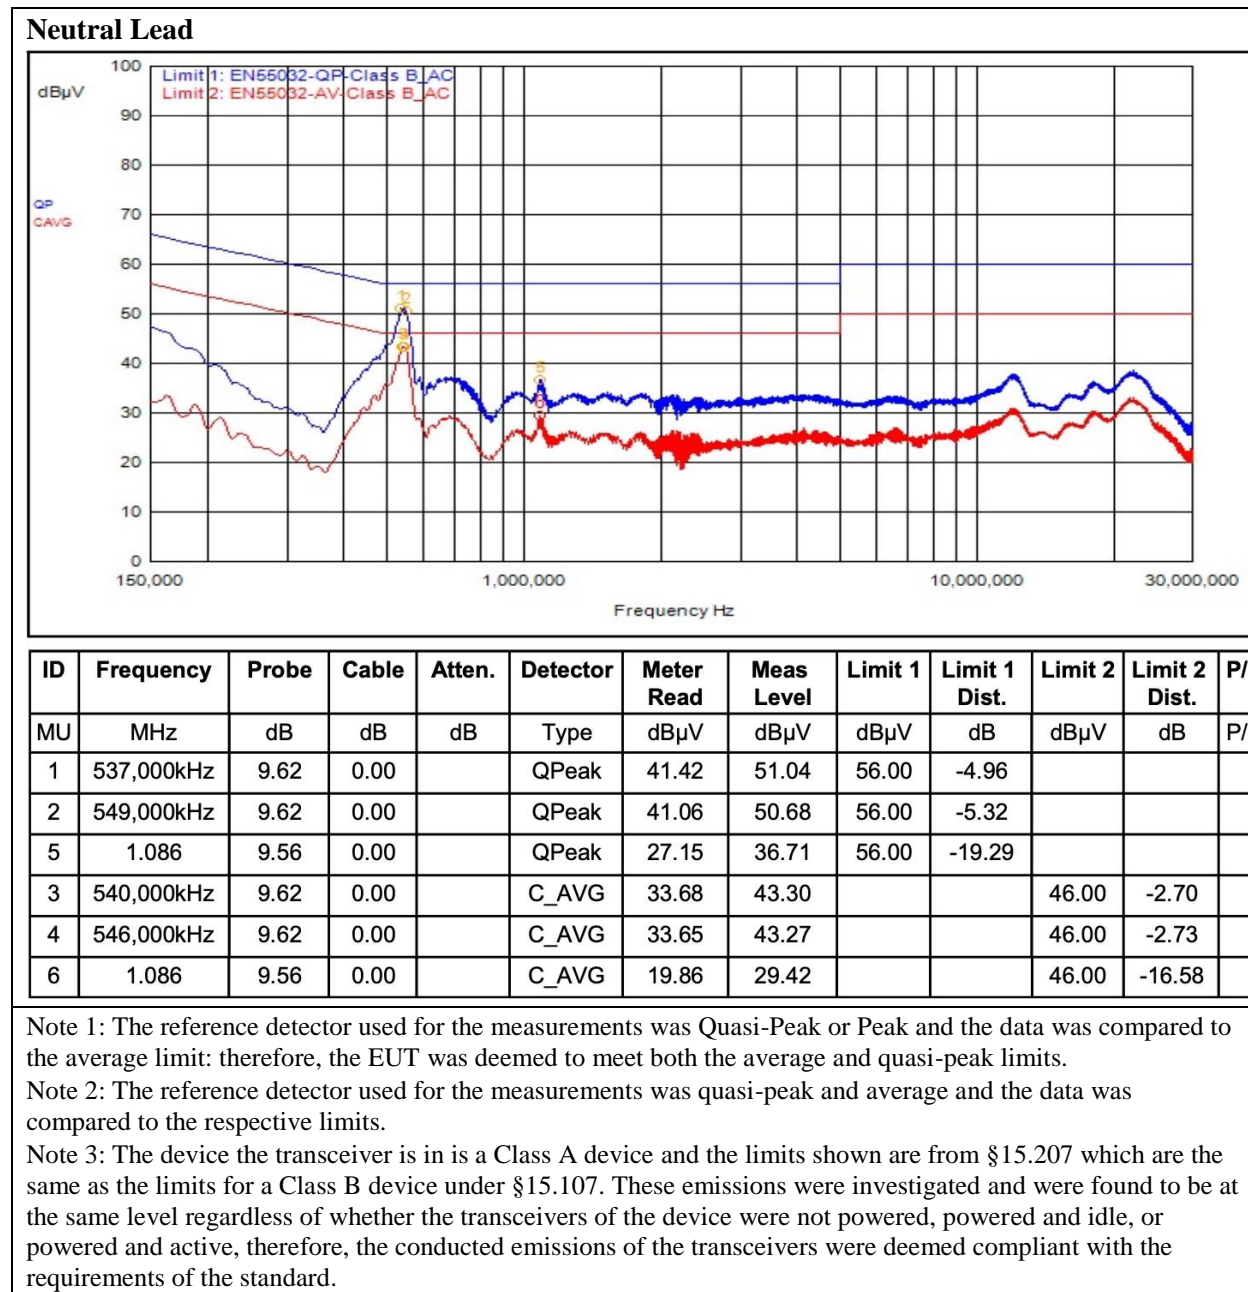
Neutral Lead

Limit 1: EN55032-QP-Class B_AC
Limit 2: EN55032-AV-Class B_AC

dBµV
QP
CAVG

100
90
80
70
60
50
40
30
20
10
0

150,000
1,000,000
10,000,000
30,000,000

Frequency Hz

| ID | Frequency | Probe | Cable | Atten. | Detector | Meter Read | Meas Level | Limit 1 | Limit 1 Dist. | Limit 2 | Limit 2 Dist. | P/ |
|---|---|---|---|---|---|---|---|---|---|---|---|---|
| MU | MHz | dB | dB | dB | Type | dBµV | dBµV | dBµV | dB | dBµV | dB | P/ |
| 1 | 537,000kHz | 9.62 | 0.00 | | QPeak | 41.42 | 51.04 | 56.00 | -4.96 | | | |
| 2 | 549,000kHz | 9.62 | 0.00 | | QPeak | 41.06 | 50.68 | 56.00 | -5.32 | | | |
| 5 | 1.086 | 9.56 | 0.00 | | QPeak | 27.15 | 36.71 | 56.00 | -19.29 | | | |
| 3 | 540,000kHz | 9.62 | 0.00 | | C_AVG | 33.68 | 43.30 | | | 46.00 | -2.70 | |
| 4 | 546,000kHz | 9.62 | 0.00 | | C_AVG | 33.65 | 43.27 | | | 46.00 | -2.73 | |
| 6 | 1.086 | 9.56 | 0.00 | | C_AVG | 19.86 | 29.42 | | | 46.00 | -16.58 | |

Note 1: The reference detector used for the measurements was Quasi-Peak or Peak and the data was compared to the average limit: therefore, the EUT was deemed to meet both the average and quasi-peak limits.
Note 2: The reference detector used for the measurements was quasi-peak and average and the data was compared to the respective limits.
Note 3: The device the transceiver is in is a Class A device and the limits shown are from §15.207 which are the same as the limits for a Class B device under §15.107. These emissions were investigated and were found to be at the same level regardless of whether the transceivers of the device were not powered, powered and idle, or powered and active, therefore, the conducted emissions of the transceivers were deemed compliant with the requirements of the standard.